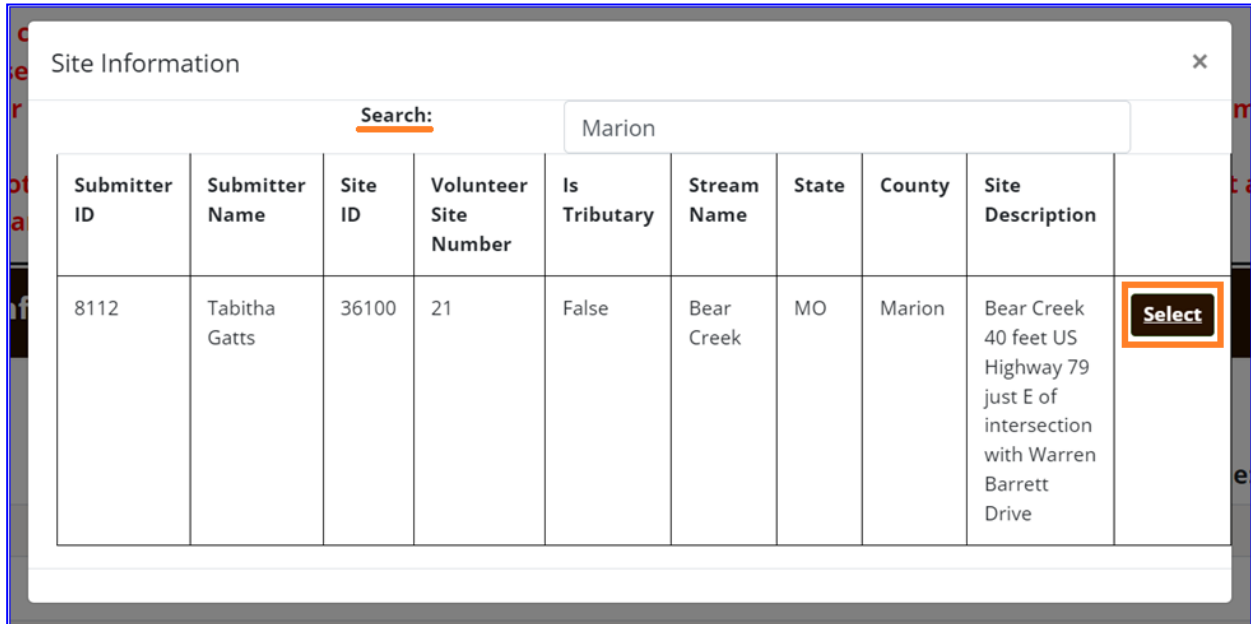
Site Information ×

Search: Marion

| Submitter ID | Submitter Name | Site ID | Volunteer Site Number | Is Tributary | Stream Name | State | County | Site Description | |
|---|---|---|---|---|---|---|---|---|---|
| 8112 | Tabitha Gatts | 36100 | 21 | False | Bear Creek | MO | Marion | Bear Creek 40 feet US Highway 79 just E of intersection with Warren Barrett Drive | Select |